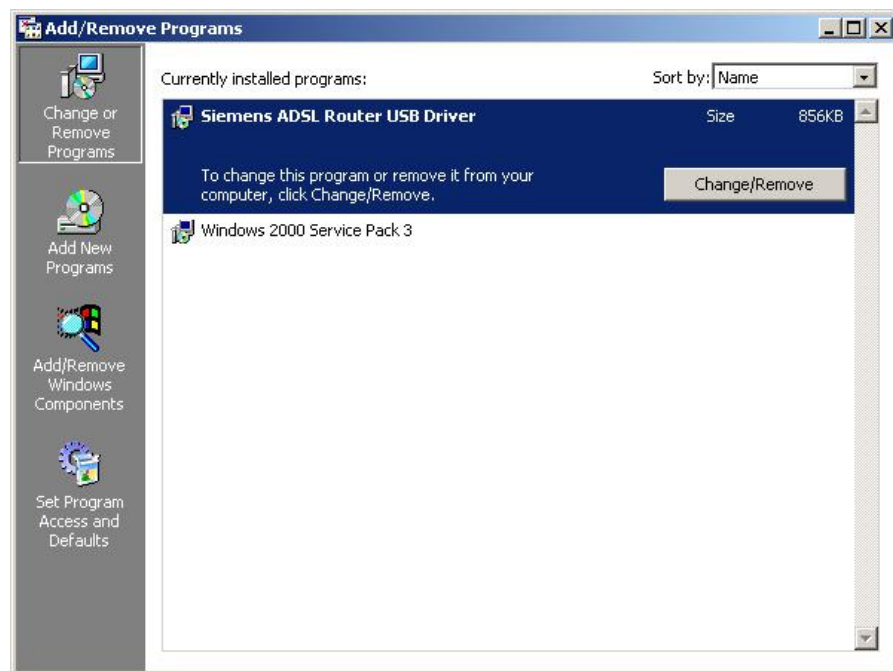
Add/Remove Programs

Change or Remove Programs

Add New Programs

Add/Remove Windows Components

Set Program Access and Defaults

Currently installed programs:

Sort by: Name

Siemens ADSL Router USB Driver

Size 856KB

To change this program or remove it from your computer, click Change/Remove.

Change/Remove

Windows 2000 Service Pack 3